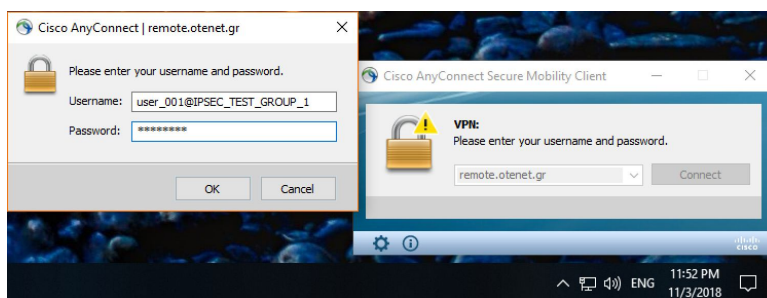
Cisco AnyConnect | remote.otenet.gr

Please enter your username and password.

Username: user_001@IPSEC_TEST_GROUP_1

Password: ********

OK

Cancel

Cisco AnyConnect Secure Mobility Client

VPN:

Please enter your username and password.

remote.otenet.gr

Connect

cisco

ENG

11:52 PM

11/3/2018